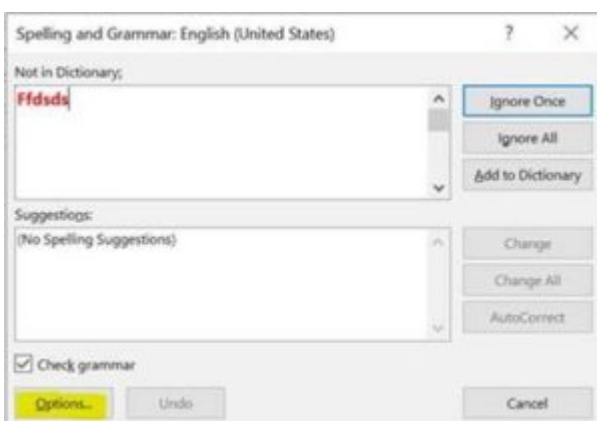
Spelling and Grammar: English (United States)

?

×

Not in Dictionary:

Ffdsds

Ignore Once

Ignore All

Add to Dictionary

Suggestions:

(No Spelling Suggestions)

Change

Change All

AutoCorrect

Check grammar

Options...

Undo

Cancel